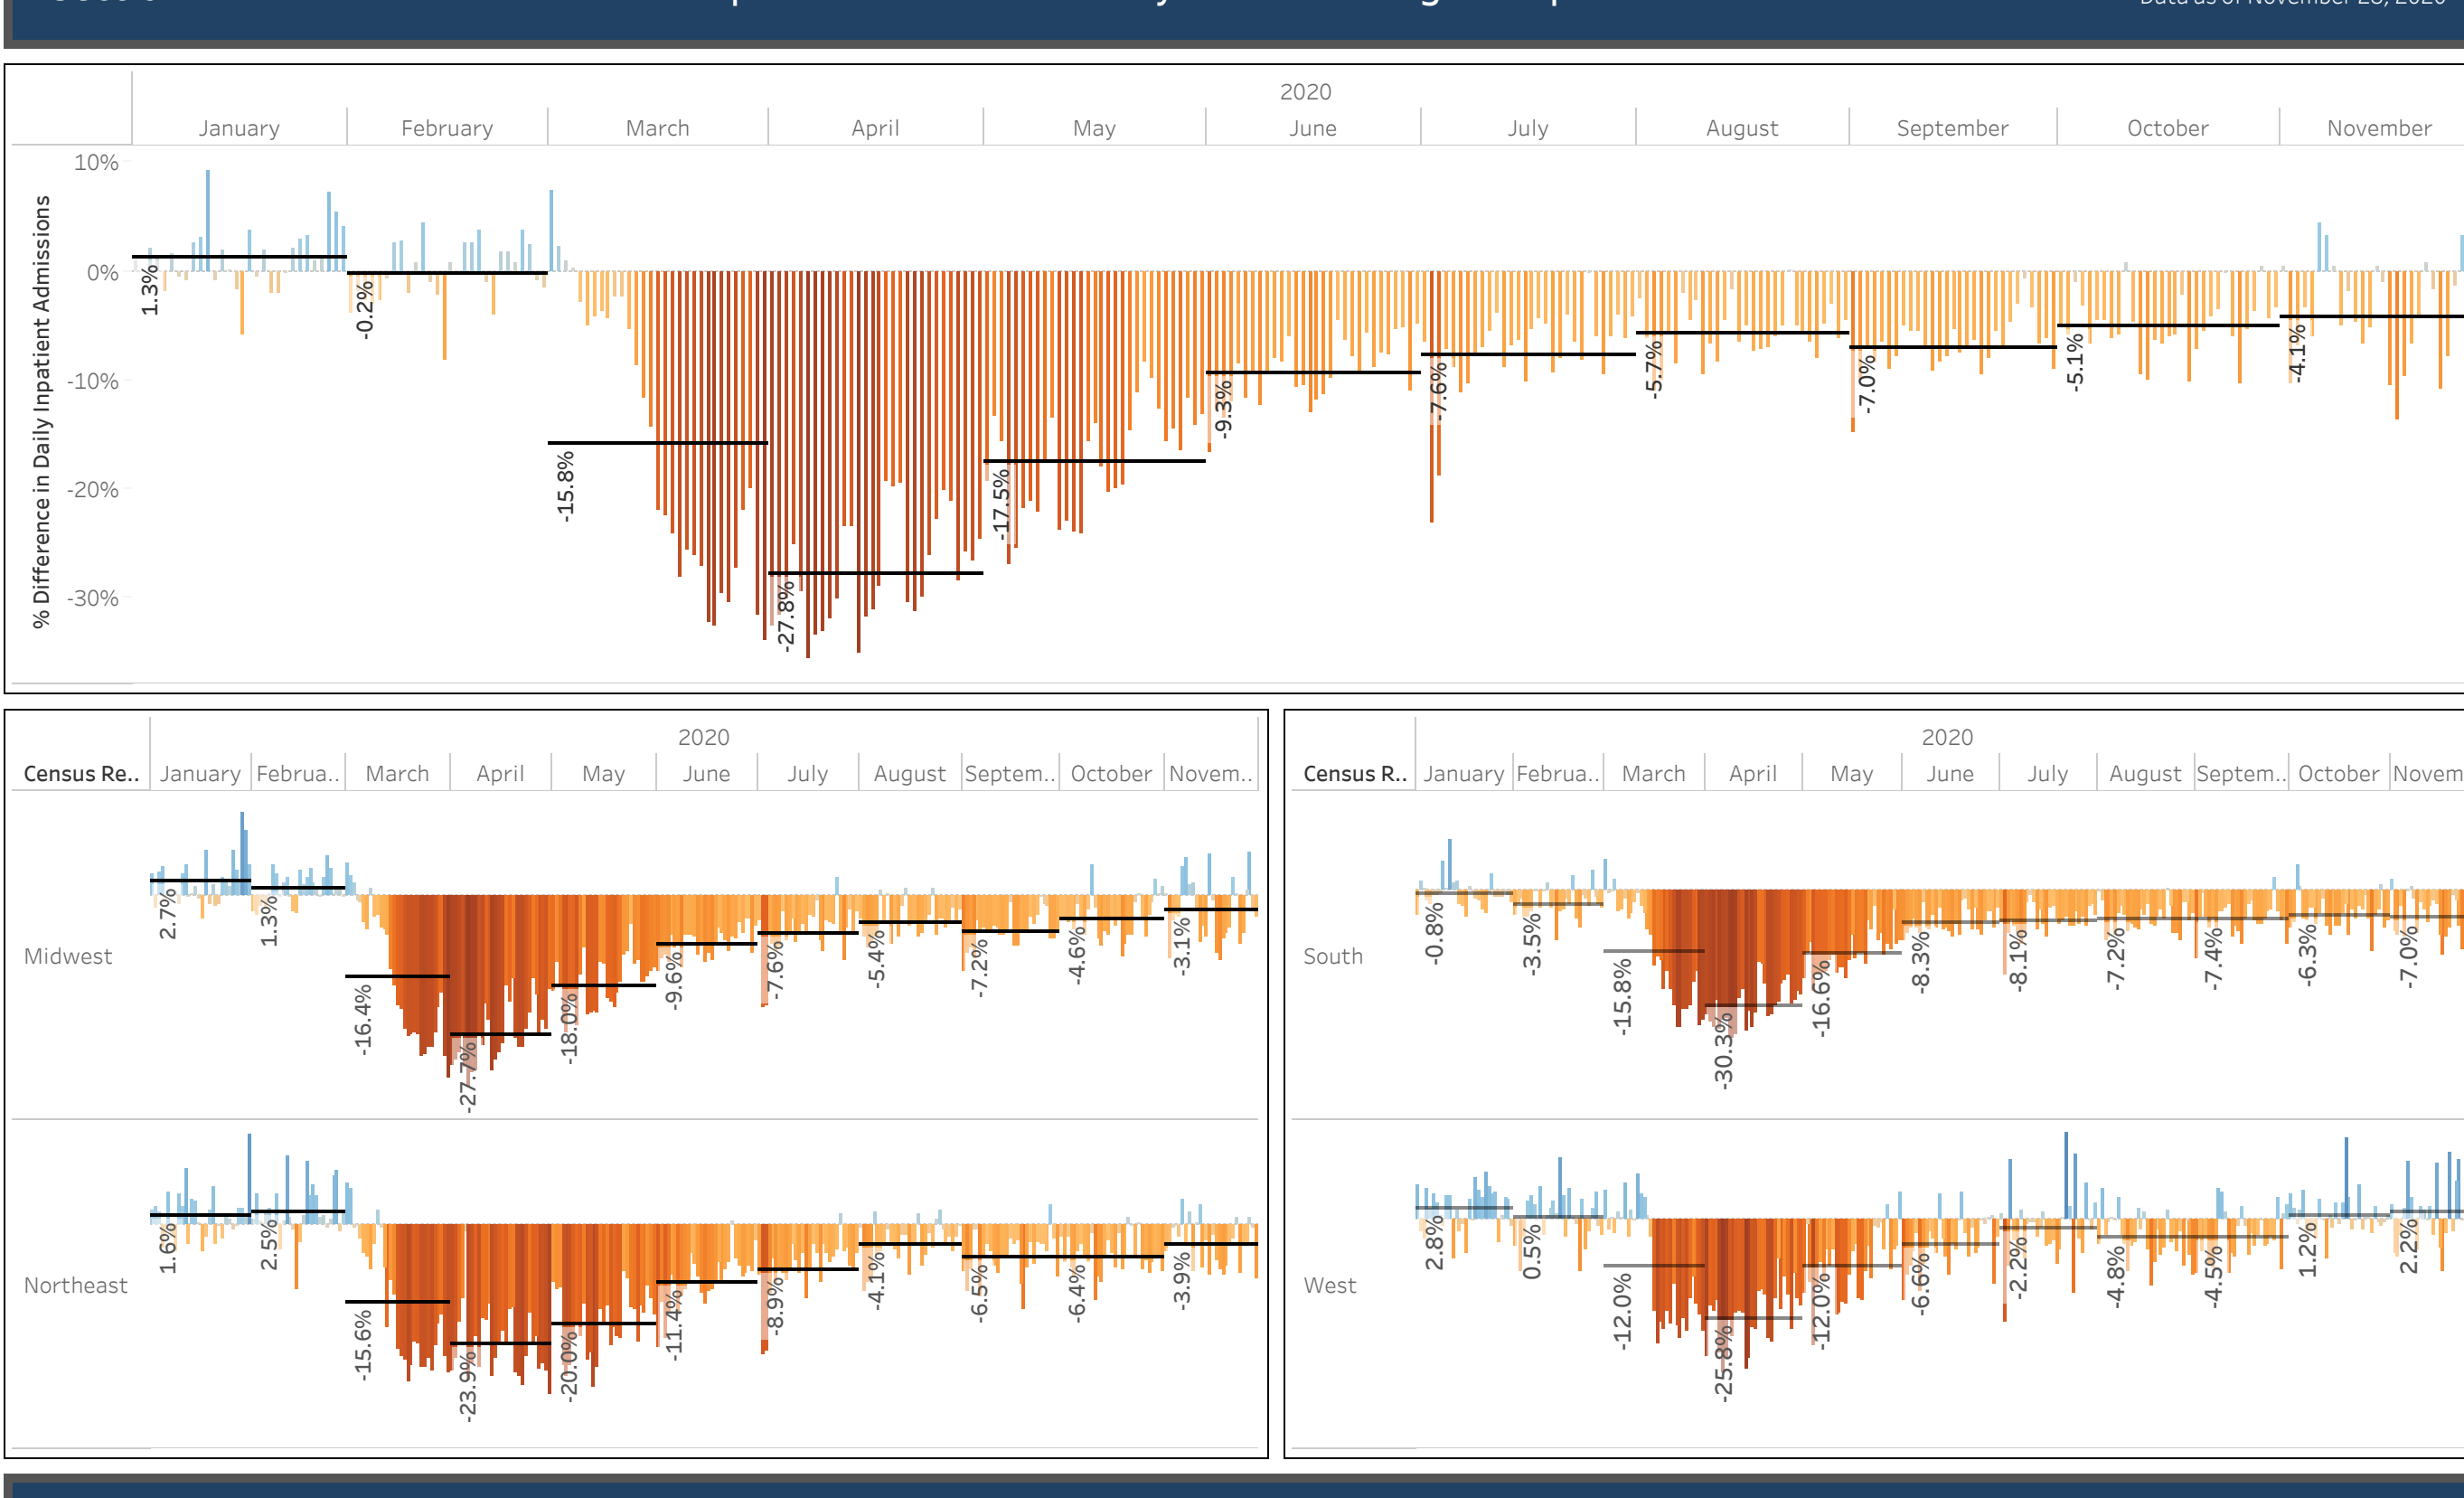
2020

January February March April May June July August September October November

10%
0%
-10%
-20%
-30%

% Difference in Daily Inpatient Admissions

1.3%
-0.2%
-15.8%
-27.8%
-17.5%
-9.3%
-7.6%
-5.7%
-7.0%
-5.1%
-4.1%

2020

Census Re.. January Februa.. March April May June July August Septem.. October Novem..

Midwest
2.7%
1.3%
-16.4%
-27.7%
-18.0%
-9.6%
-7.6%
-5.4%
-7.2%
-4.6%
-3.1%

Northeast
1.6%
2.5%
-15.6%
-23.9%
-20.0%
-11.4%
-8.9%
-4.1%
-6.5%
-6.4%
-3.9%

2020

Census R.. January Februa.. March April May June July August Septem.. October Novem

South
-0.8%
-3.5%
-15.8%
-30.3%
-16.6%
-8.3%
-8.1%
-7.2%
-7.4%
-6.3%
-7.0%

West
2.8%
0.5%
-12.0%
-25.8%
-12.0%
-6.6%
-2.2%
-4.8%
-4.5%
1.2%
2.2%